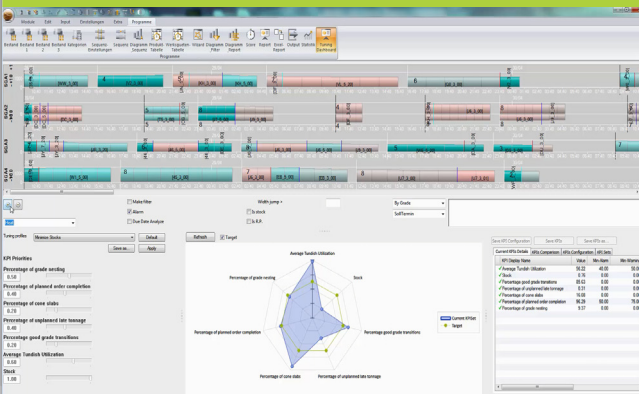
Module Edit Input Einstellungen Extras Programme

Bestand 1 Bestand 2 Bestand 3 Bestand 4 Kategorien Sequenz Einstellungen Sequenz Diagramm Sequenz Produkt Tabelle Kontingenten Tabelle Histogramm Diagramm Filter Diagramm Report Excel Report Export Output Statistic Tuning Dashboard

Programme

Materfilter
Alarm
Due Date Analyse

Width jump >
Is stock
Is R.P.

By Grade
SollTermin

Tuning profiles
Maximize Stocks
Default
Save as...
Apply

KPI Priorities

Percentage of grade nesting
0.58

Percentage of planned order completion
0.49

Percentage of cone slabs
0.26

Percentage of unplanned late tonnage
0.40

Percentage good grade transitions
0.20

Average Tundish Utilization
0.23

Stock
1.00

Refresh
Target

Average Tundish Utilization
Stock
Percentage good grade transitions
Percentage of unplanned late tonnage
Percentage of cone slabs
Percentage of planned order completion
Percentage of grade nesting

Current KPI-Set
Target

Save KPI Configuration
Save KPIs
Save KPIs as...

Current KPIs Details
KPIs Comparison
KPIs Configuration
KPI Sets

| KPI Display Name | Value | Min Alarm | Min Warning |
|---|---|---|---|
| Average Tundish Utilization | 95.22 | 48.00 | 50.0 |
| Stock | 0.76 | 0.00 | 0.0 |
| Percentage good grade transitions | 89.63 | 0.00 | 0.0 |
| Percentage of unplanned late tonnage | 0.31 | 0.00 | 0.0 |
| Percentage of cone slabs | 14.68 | 0.00 | 0.0 |
| Percentage of planned order completion | 96.29 | 50.00 | 75.0 |
| Percentage of grade nesting | 9.37 | 0.00 | 0.0 |